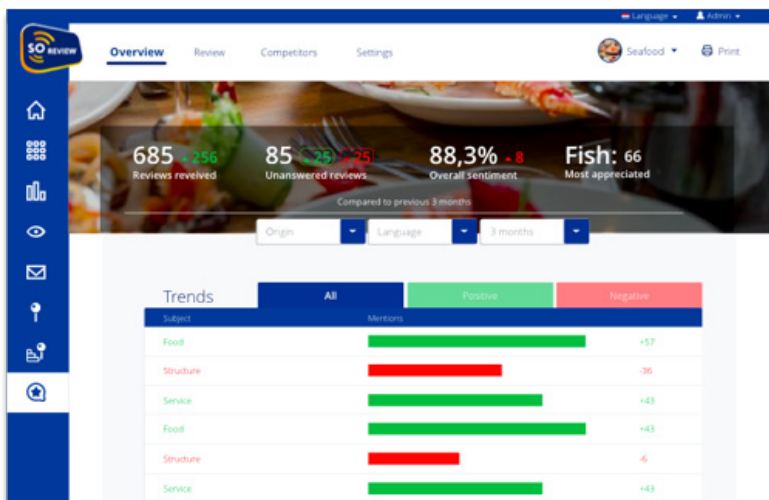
Language ▾ Admin ▾

SO REVIEW

Overview Review Competitors Settings

Seafood ▾ Print

685 256
Reviews reveived

85 25 25
Unanswered reviews

88,3% 8
Overall sentiment

Fish: 66
Most appreciated

Compared to previous 3 months

Origin Language 3 months

Trends All Positive Negative

| Subject | Mentions | |
|---|---|---|
| Food | | +57 |
| Structure | | -36 |
| Service | | +43 |
| Food | | +43 |
| Structure | | -6 |
| Service | | +43 |